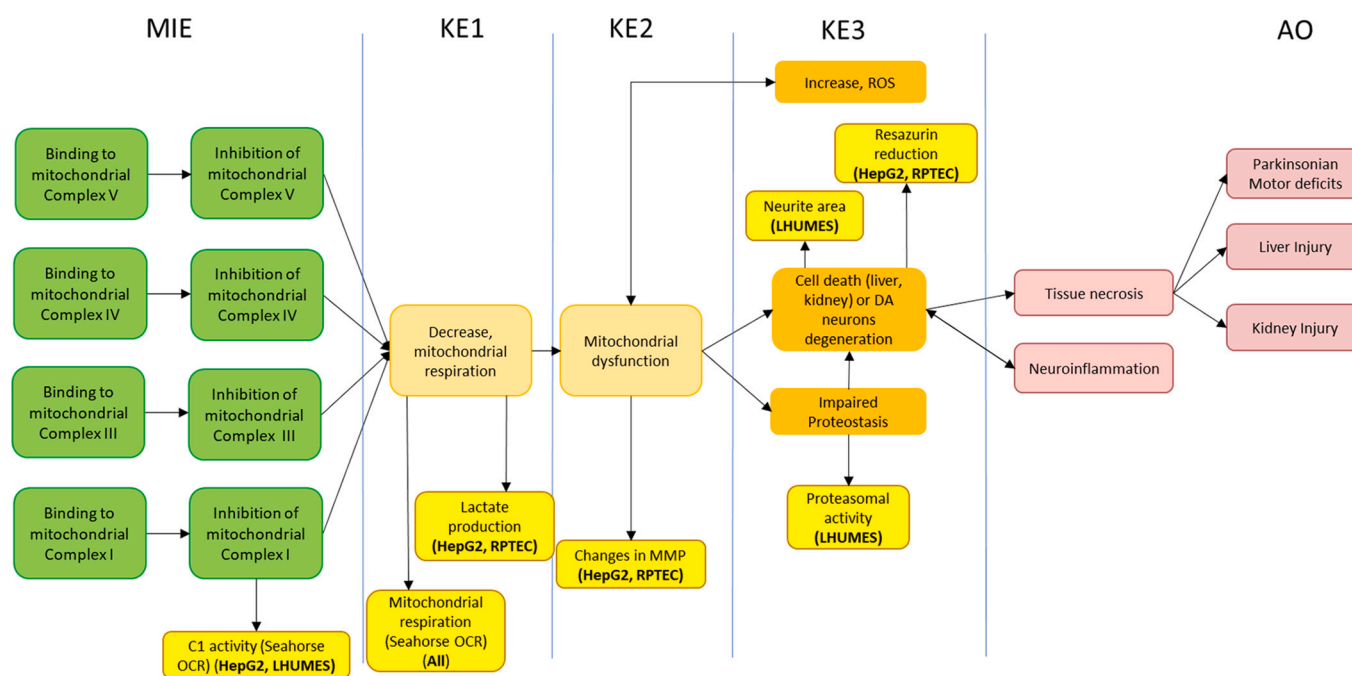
MIE

KE1

KE2

KE3

AO

Increase, ROS

Resazurin reduction **(HepG2, RPTEC)**

Neurite area **(LHUMES)**

Binding to mitochondrial Complex V

Inhibition of mitochondrial Complex V

Binding to mitochondrial Complex IV

Inhibition of mitochondrial Complex IV

Binding to mitochondrial Complex III

Inhibition of mitochondrial Complex III

Binding to mitochondrial Complex I

Inhibition of mitochondrial Complex I

C1 activity (Seahorse OCR) **(HepG2, LHUMES)**

Decrease, mitochondrial respiration

Mitochondrial dysfunction

Cell death (liver, kidney) or DA neurons degeneration

Impaired Proteostasis

Proteasomal activity **(LHUMES)**

Lactate production **(HepG2, RPTEC)**

Changes in MMP **(HepG2, RPTEC)**

Mitochondrial respiration (Seahorse OCR) **(All)**

Tissue necrosis

Neuroinflammation

Parkinsonian Motor deficits

Liver Injury

Kidney Injury